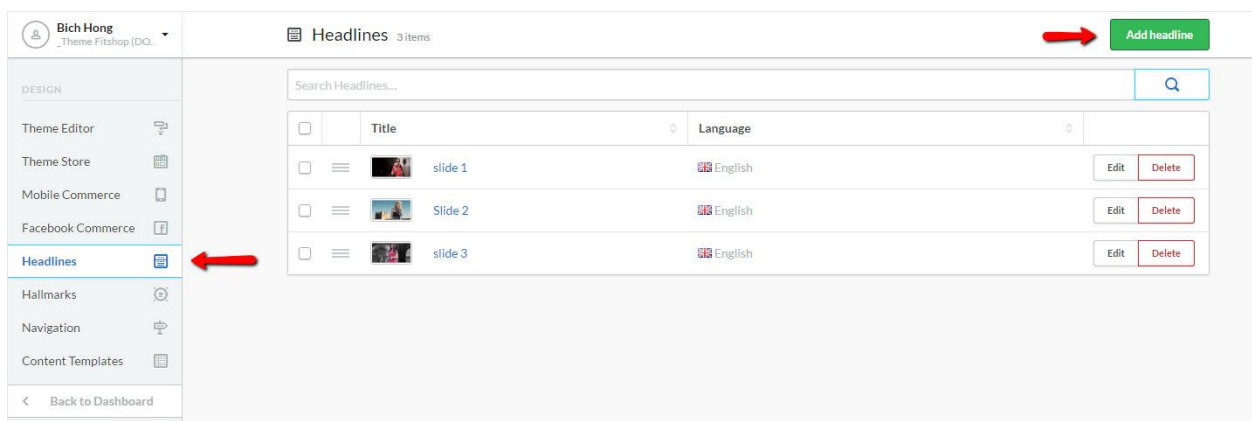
Bich Hong
_Theme Fitshop (DO...

DESIGN

Theme Editor
Theme Store
Mobile Commerce
Facebook Commerce
Headlines
Hallmarks
Navigation
Content Templates

< Back to Dashboard

Headlines 3 items

Add headline

Search Headlines...

| | | Title | Language | |
|---|---|---|---|---|
| | | slide 1 | English | Edit Delete |
| | | Slide 2 | English | Edit Delete |
| | | slide 3 | English | Edit Delete |